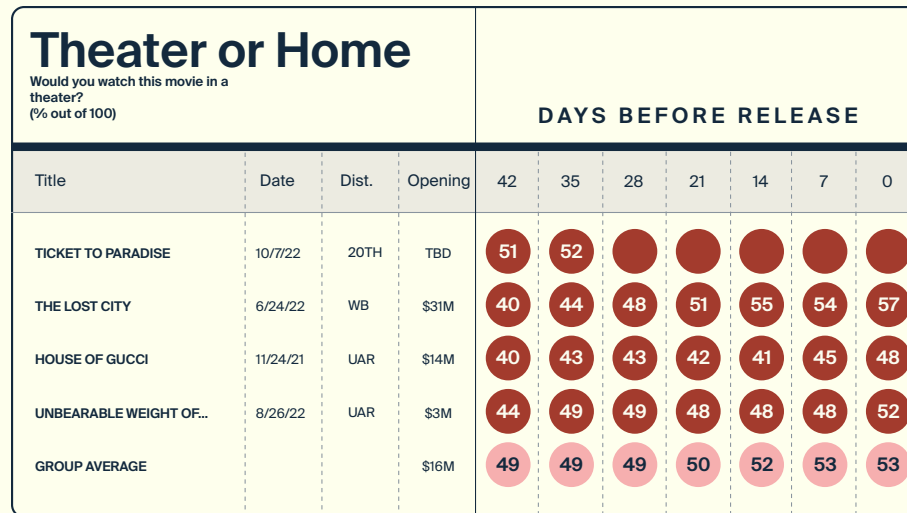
Theater or Home
Would you watch this movie in a theater?
(% out of 100)

DAYS BEFORE RELEASE

| Title | Date | Dist. | Opening | 42 | 35 | 28 | 21 | 14 | 7 | 0 |
|---|---|---|---|---|---|---|---|---|---|---|
| TICKET TO PARADISE | 10/7/22 | 20TH | TBD | 51 | 52 | | | | | |
| THE LOST CITY | 6/24/22 | WB | \$31M | 40 | 44 | 48 | 51 | 55 | 54 | 57 |
| HOUSE OF GUCCI | 11/24/21 | UAR | \$14M | 40 | 43 | 43 | 42 | 41 | 45 | 48 |
| UNBEARABLE WEIGHT OF... | 8/26/22 | UAR | \$3M | 44 | 49 | 49 | 48 | 48 | 48 | 52 |
| GROUP AVERAGE | | | \$16M | 49 | 49 | 49 | 50 | 52 | 53 | 53 |